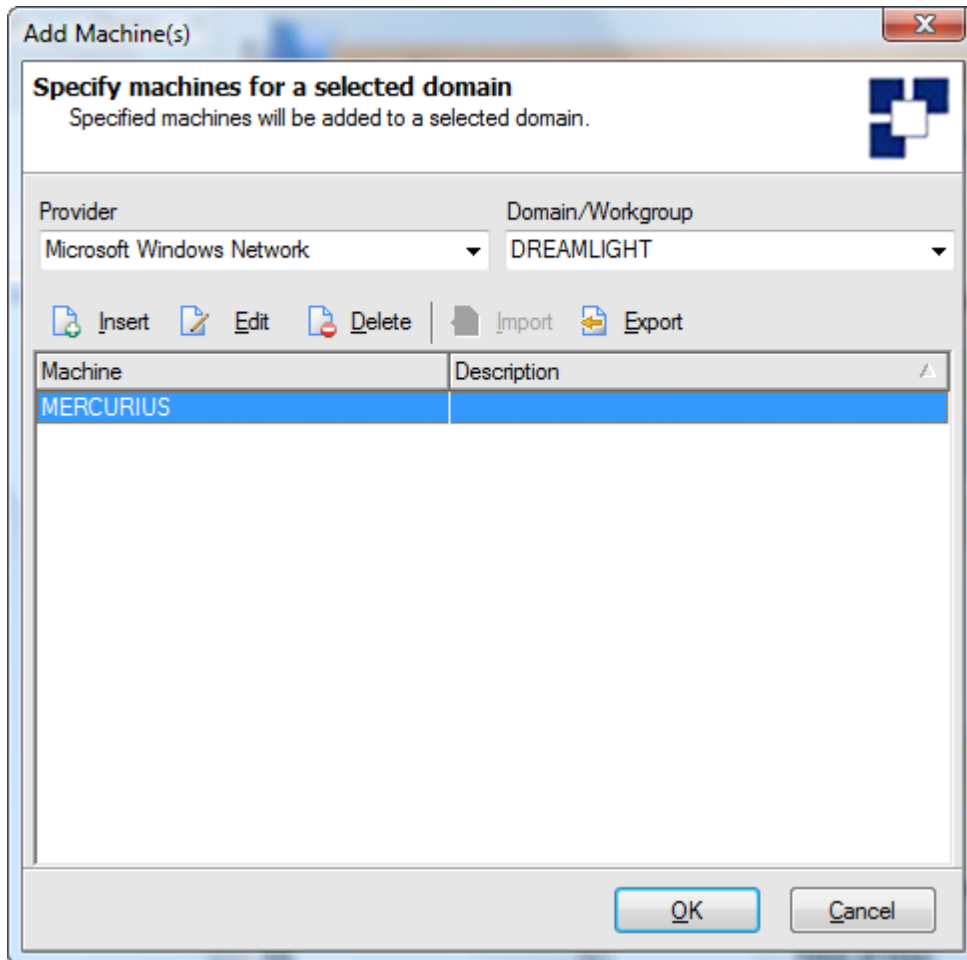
Add Machine(s)

Specify machines for a selected domain
Specified machines will be added to a selected domain.

Provider
Microsoft Windows Network

Domain/Workgroup
DREAMLIGHT

Insert Edit Delete Import Export

| Machine | Description |
|---|---|
| MERCURIUS | |

OK Cancel